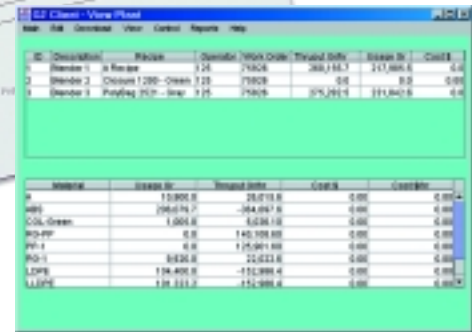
EZ Client - View Floor

Main Edit Download View Control Reports Help

| ID | Description | Recipe | Operator | Work Order | Thruput lb/hr | Usage lb | Cost $ |
|---|---|---|---|---|---|---|---|
| 1 | Blender 1 | A Recipe | 125 | 75826 | 268,156.7 | 217,865.6 | 0.00 |
| 2 | Blender 2 | Colours 1200 - Green | 125 | 75826 | 0.0 | 0.0 | 0.00 |
| 3 | Blender 3 | PolyBag 2501 - Gray | 125 | 75826 | 375,292.5 | 231,842.9 | 0.00 |

| Material | Usage lb | Thruput lb/hr | Cost $ | Cost $/hr |
|---|---|---|---|---|
| A | 13,800.0 | 28,013.6 | 0.00 | 0.00 |
| ABC | 2960.74.7 | -264,497.6 | 0.00 | 0.00 |
| COL-Green | 1,000.0 | 5,036.10 | 0.00 | 0.00 |
| PO-PP | 0.0 | 140,169.00 | 0.00 | 0.00 |
| PP-1 | 0.0 | 125,901.00 | 0.00 | 0.00 |
| RG-1 | 9,630.0 | 22,633.0 | 0.00 | 0.00 |
| LDPE | 134,400.0 | -152,986.4 | 0.00 | 0.00 |
| LLDPE | 134,333.2 | -152,986.4 | 0.00 | 0.00 |